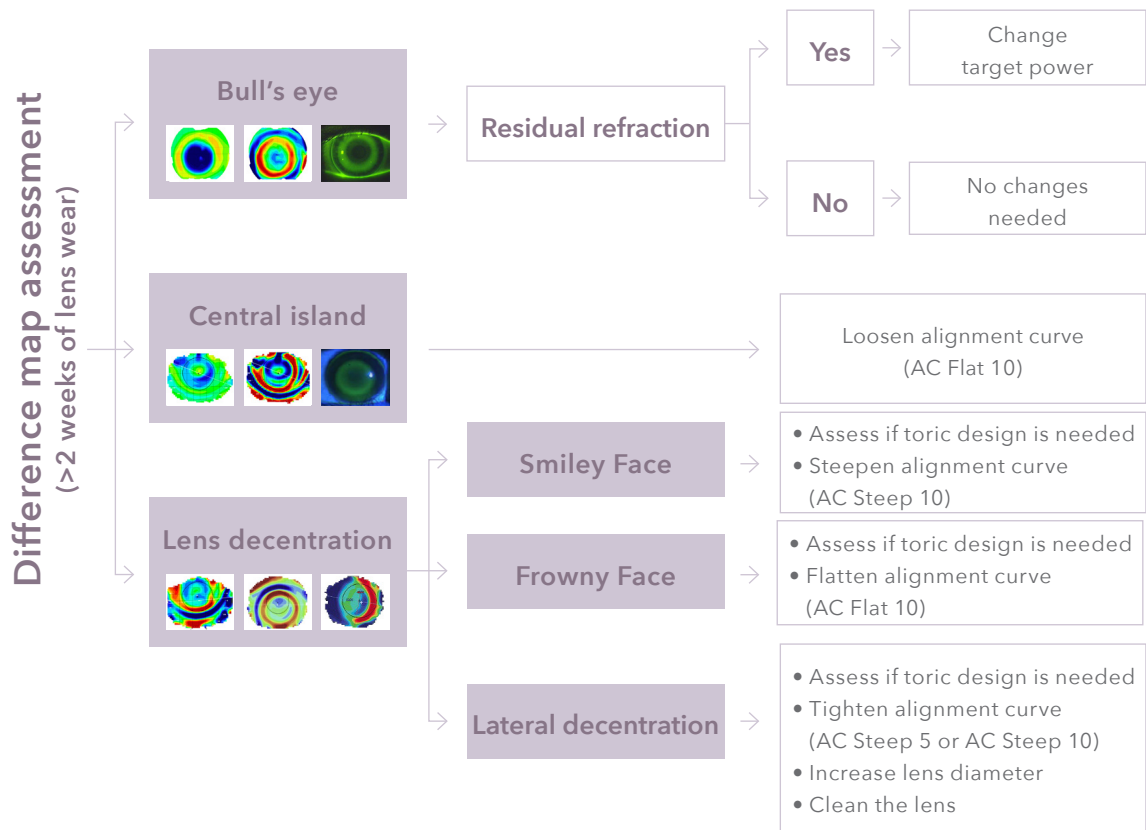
Difference map assessment
(>2 weeks of lens wear)

Bull's eye

Residual refraction

Yes

Change target power

No

No changes needed

Central island

Loosen alignment curve (AC Flat 10)

Lens decentration

Smiley Face

• Assess if toric design is needed
• Steepen alignment curve (AC Steep 10)

Frowny Face

• Assess if toric design is needed
• Flatten alignment curve (AC Flat 10)

Lateral decentration

• Assess if toric design is needed
• Tighten alignment curve (AC Steep 5 or AC Steep 10)
• Increase lens diameter
• Clean the lens